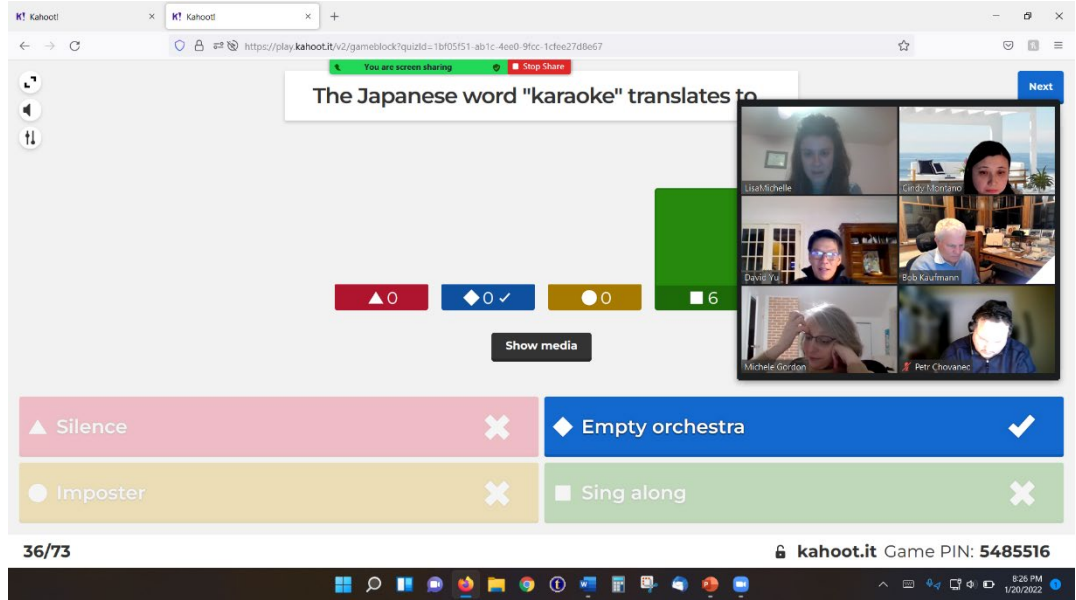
K! Kahoot!
K! Kahoot!
https://play.kahoot.it/v2/gameblock?quizId=1bf05f51-ab1c-4ee0-9fcc-1cfee27d8e67

You are screen sharing
Stop Share

The Japanese word "karaoke" translates to

Next

LisaMichelle
Cindy Montano
David Yu
Bob Kaufmann
Michele Gordon
Petr Chovanec

0
0
0
6

Show media

Silence
Empty orchestra
Imposter
Sing along

36/73
kahoot.it Game PIN: 5485516

8:26 PM
1/20/2022